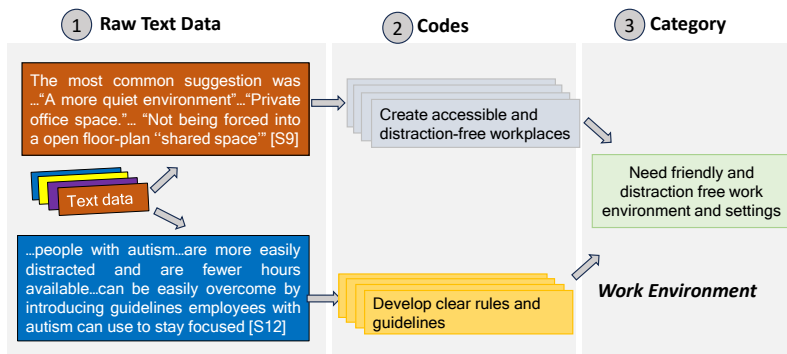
1 Raw Text Data

2 Codes

3 Category

The most common suggestion was …"A more quiet environment"…"Private office space."… "Not being forced into a open floor-plan "shared space"" [S9]

Text data

…people with autism…are more easily distracted and are fewer hours available…can be easily overcome by introducing guidelines employees with autism can use to stay focused [S12]

Create accessible and distraction-free workplaces

Develop clear rules and guidelines

Need friendly and distraction free work environment and settings

Work Environment